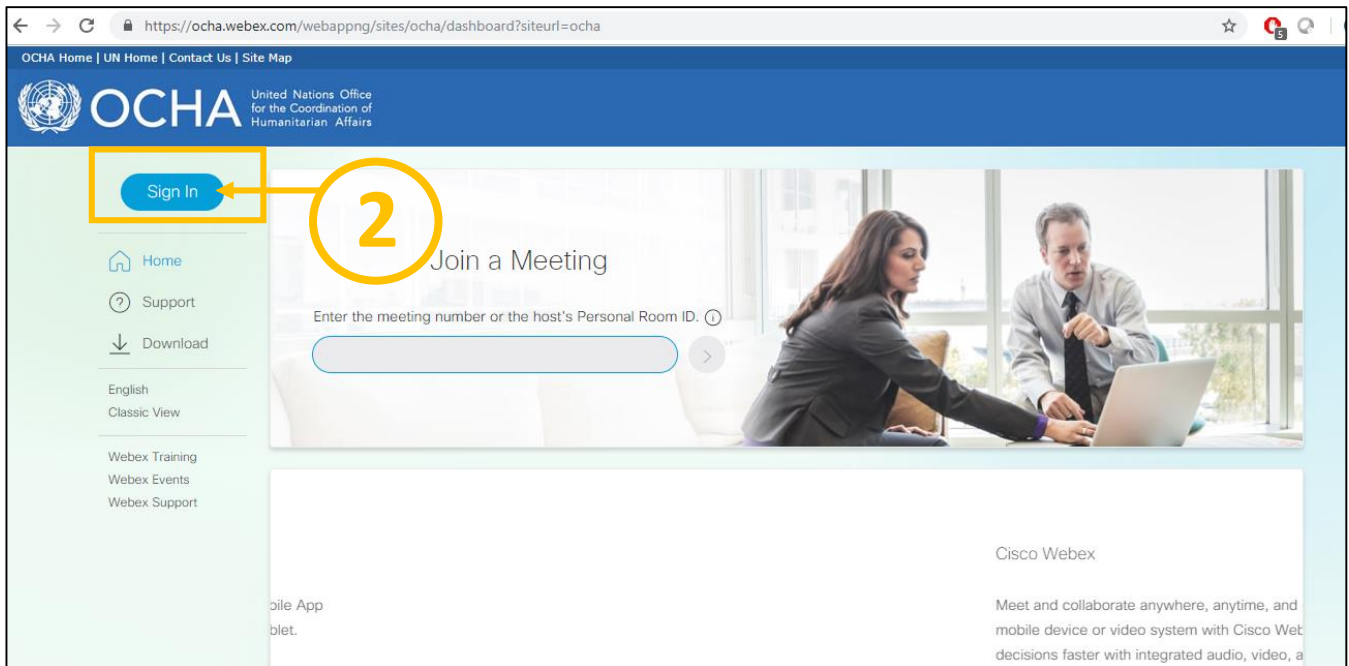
https://ocha.webex.com/webappng/sites/ocha/dashboard?siteurl=ocha

OCHA Home | UN Home | Contact Us | Site Map

OCHA United Nations Office for the Coordination of Humanitarian Affairs

Sign In

2

Home
Support
Download

English
Classic View

Webex Training
Webex Events
Webex Support

Join a Meeting

Enter the meeting number or the host's Personal Room ID.

bile App
blet.

Cisco Webex

Meet and collaborate anywhere, anytime, and
mobile device or video system with Cisco Web
decisions faster with integrated audio, video, a